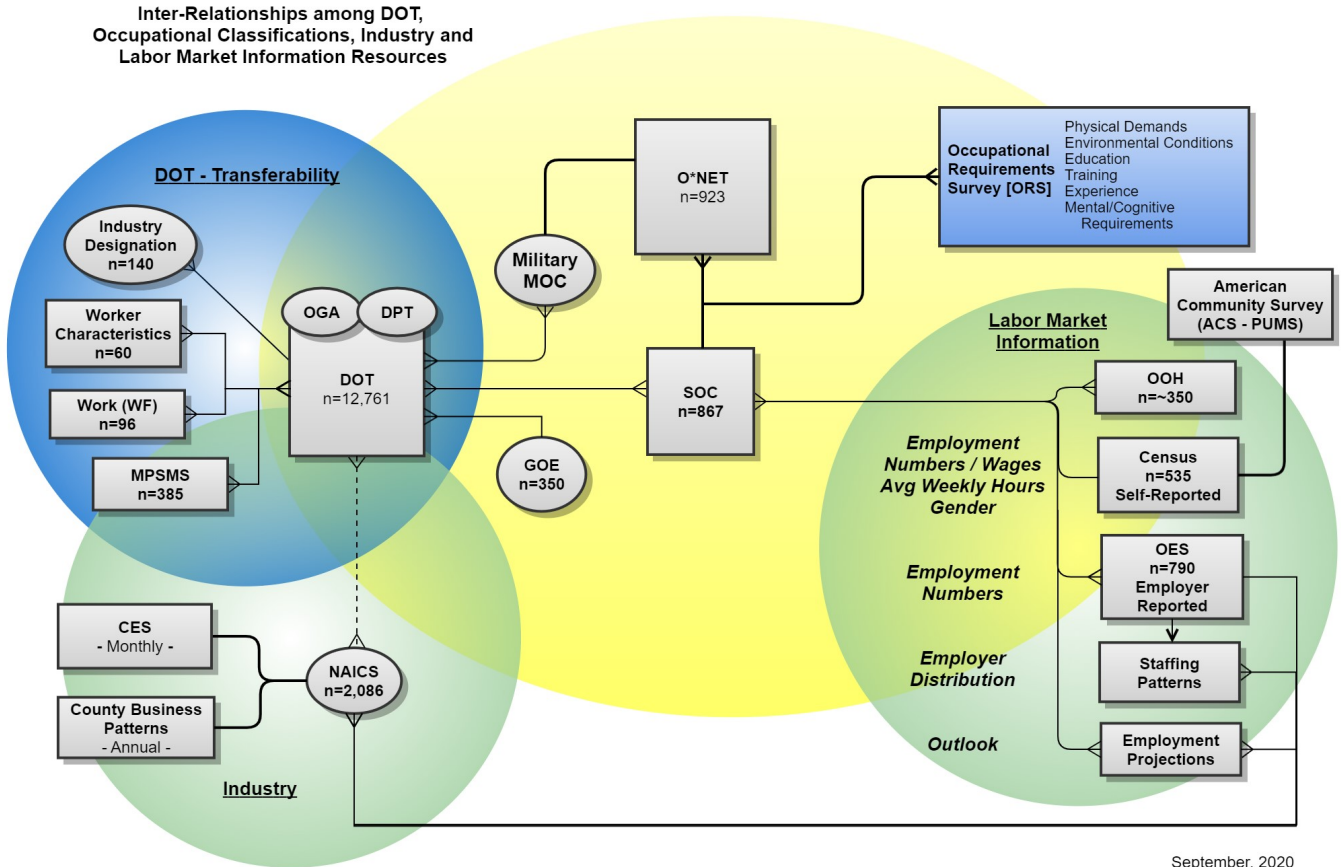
Inter-Relationships among DOT, Occupational Classifications, Industry and Labor Market Information Resources

DOT - Transferability

Industry Designation n=140

Worker Characteristics n=60

Work (WF) n=96

MPSMS n=385

OGA

DPT

DOT n=12,761

Military MOC

O*NET n=923

Occupational Requirements Survey [ORS]

Physical Demands
Environmental Conditions
Education
Training
Experience
Mental/Cognitive Requirements

American Community Survey (ACS - PUMS)

Labor Market Information

SOC n=867

GOE n=350

OOH n=~350

Employment Numbers / Wages Avg Weekly Hours Gender

Census n=535 Self-Reported

Employment Numbers

OES n=790 Employer Reported

Employer Distribution

Staffing Patterns

Outlook

Employment Projections

CES - Monthly -

County Business Patterns - Annual -

NAICS n=2,086

Industry

September, 2020